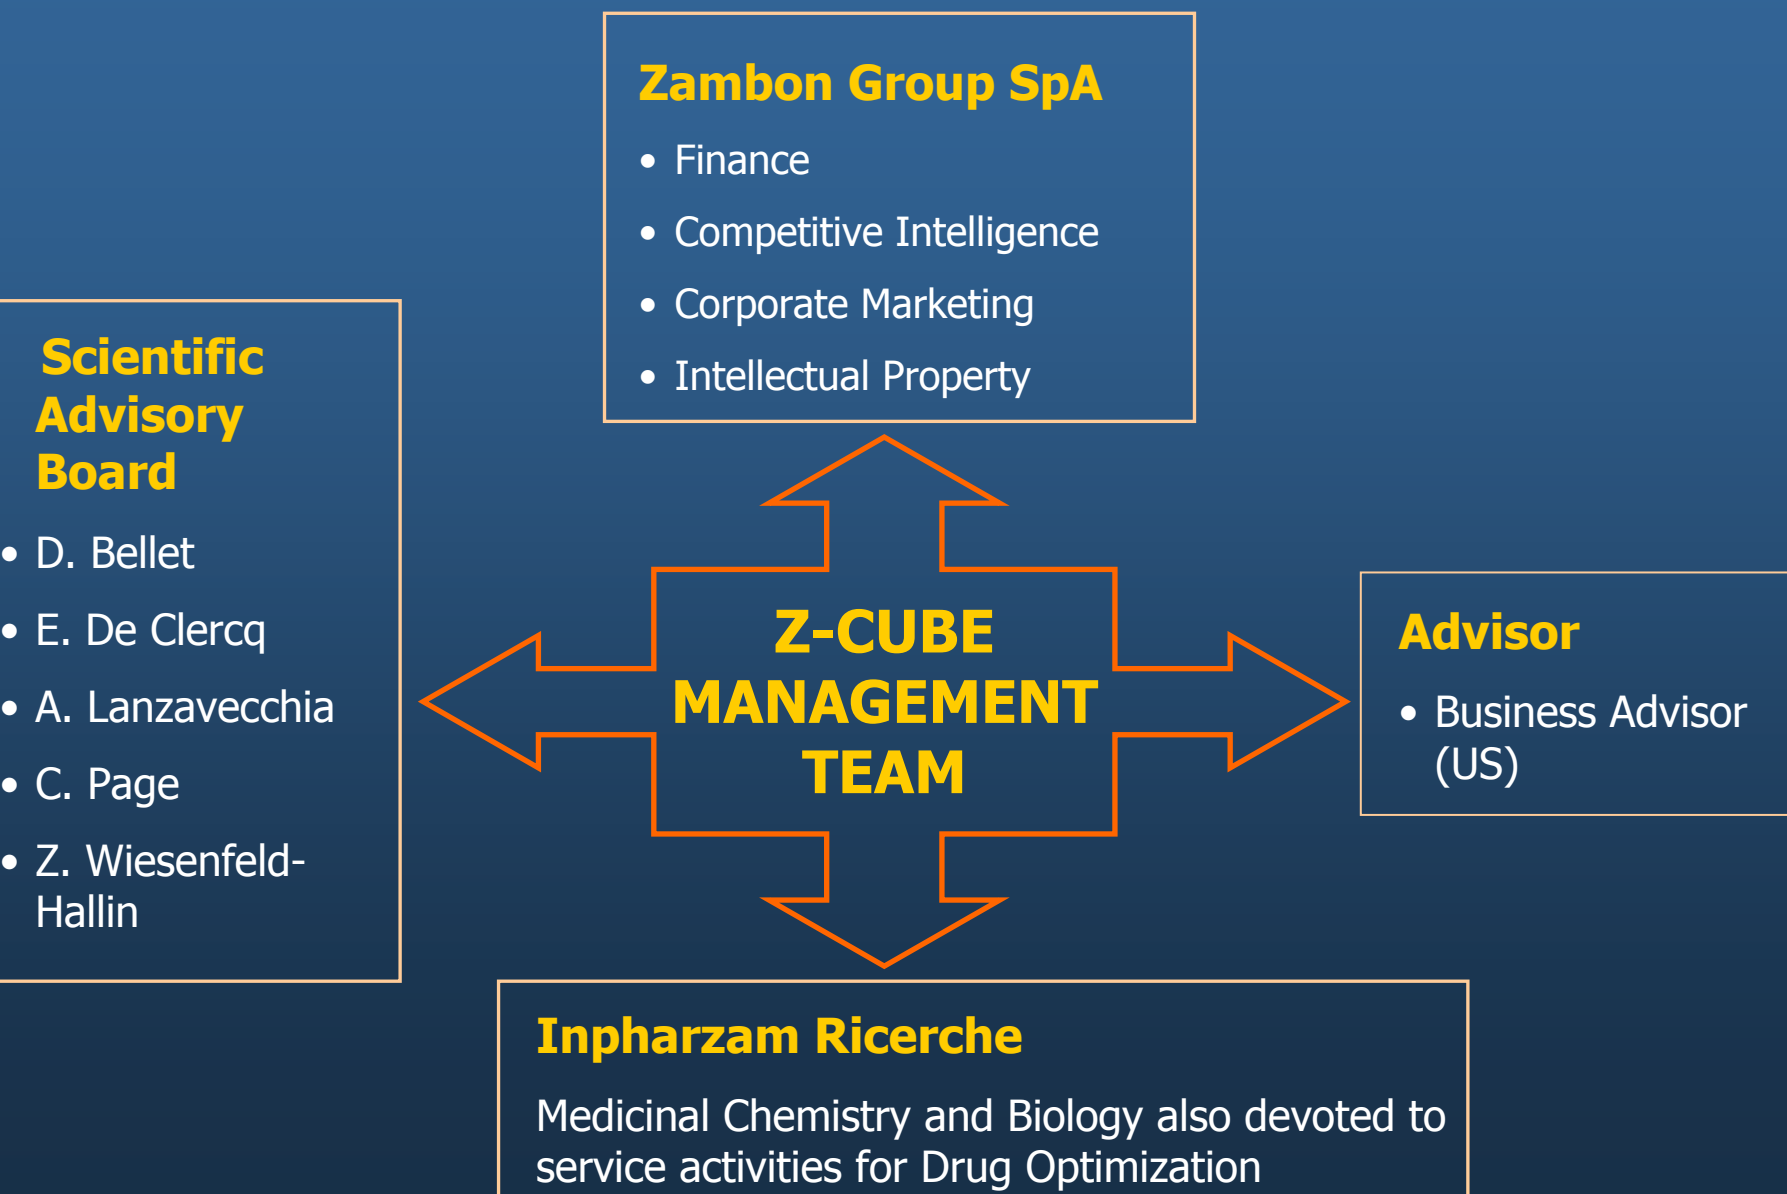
Zambon Group SpA

- Finance
- Competitive Intelligence
- Corporate Marketing
- Intellectual Property

Scientific Advisory Board

- D. Bellet
- E. De Clercq
- A. Lanzavecchia
- C. Page
- Z. Wiesenfeld-Hallin

Z-CUBE MANAGEMENT TEAM

Advisor

- Business Advisor (US)

Inpharzam Ricerche

Medicinal Chemistry and Biology also devoted to service activities for Drug Optimization